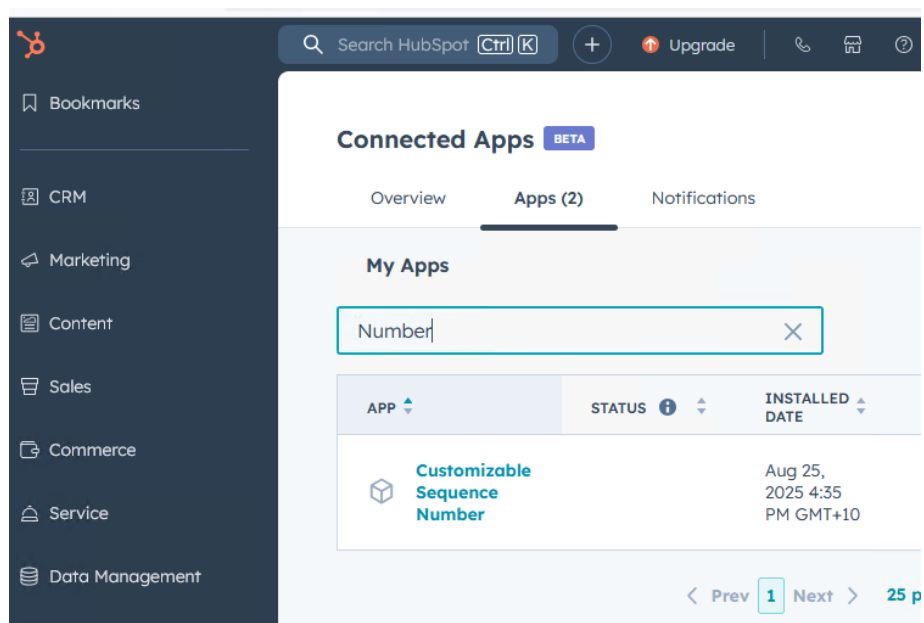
Search HubSpot Ctrl K

Upgrade

Bookmarks

CRM

Marketing

Content

Sales

Commerce

Service

Data Management

Connected Apps BETA

Overview Apps (2) Notifications

My Apps

Number

| APP | STATUS | INSTALLED DATE |
|---|---|---|
| Customizable Sequence Number | | Aug 25, 2025 4:35 PM GMT+10 |

Prev 1 Next 25 p